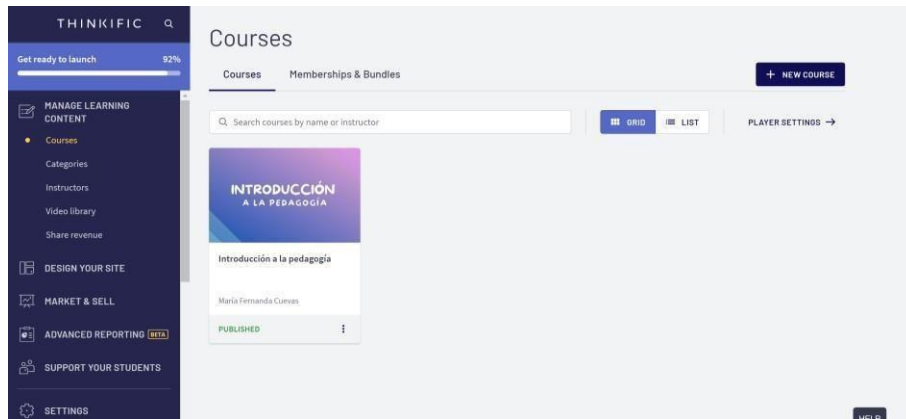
THINKIFIC

Get ready to launch 92%

MANAGE LEARNING CONTENT

Courses

Categories

Instructors

Video library

Share revenue

DESIGN YOUR SITE

MARKET & SELL

ADVANCED REPORTING BETA

SUPPORT YOUR STUDENTS

SETTINGS

Courses

Courses

Memberships & Bundles

+ NEW COURSE

Search courses by name or instructor

GRID

LIST

PLAYER SETTINGS →

INTRODUCCIÓN A LA PEDAGOGÍA

Introducción a la pedagogía

María Fernanda Cuevas

PUBLISHED

HELP